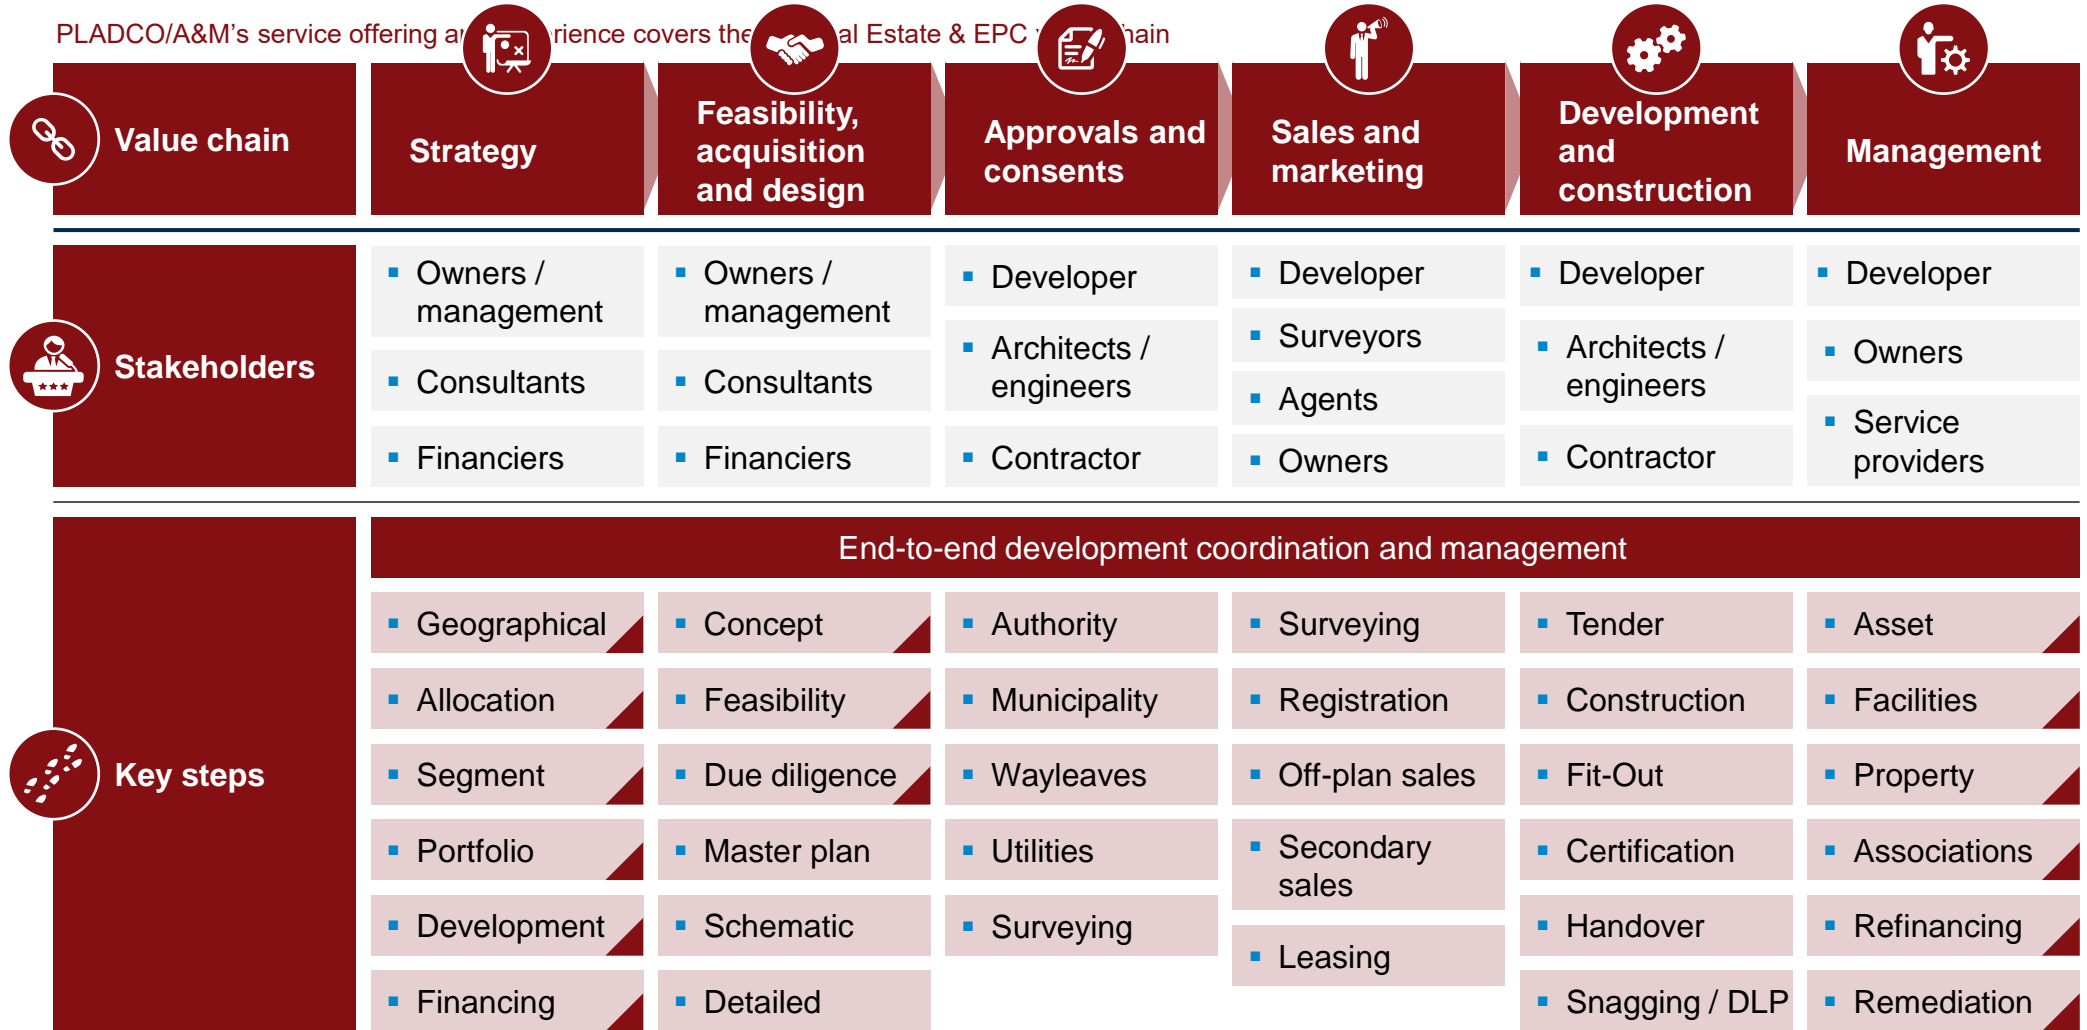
PLADCO/A&M's service offering a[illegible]rience covers the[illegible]al Estate & EPC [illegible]hain

| Value chain | Strategy | Feasibility, acquisition and design | Approvals and consents | Sales and marketing | Development and construction | Management |
|---|---|---|---|---|---|---|
| Stakeholders | ▪ Owners / management<br>▪ Consultants<br>▪ Financiers | ▪ Owners / management<br>▪ Consultants<br>▪ Financiers | ▪ Developer<br>▪ Architects / engineers<br>▪ Contractor | ▪ Developer<br>▪ Surveyors<br>▪ Agents<br>▪ Owners | ▪ Developer<br>▪ Architects / engineers<br>▪ Contractor | ▪ Developer<br>▪ Owners<br>▪ Service providers |

End-to-end development coordination and management

| Key steps | Strategy | Feasibility, acquisition and design | Approvals and consents | Sales and marketing | Development and construction | Management |
|---|---|---|---|---|---|---|
| | ▪ Geographical | ▪ Concept | ▪ Authority | ▪ Surveying | ▪ Tender | ▪ Asset |
| | ▪ Allocation | ▪ Feasibility | ▪ Municipality | ▪ Registration | ▪ Construction | ▪ Facilities |
| | ▪ Segment | ▪ Due diligence | ▪ Wayleaves | ▪ Off-plan sales | ▪ Fit-Out | ▪ Property |
| | ▪ Portfolio | ▪ Master plan | ▪ Utilities | ▪ Secondary sales | ▪ Certification | ▪ Associations |
| | ▪ Development | ▪ Schematic | ▪ Surveying | ▪ Leasing | ▪ Handover | ▪ Refinancing |
| | ▪ Financing | ▪ Detailed | | | ▪ Snagging / DLP | ▪ Remediation |